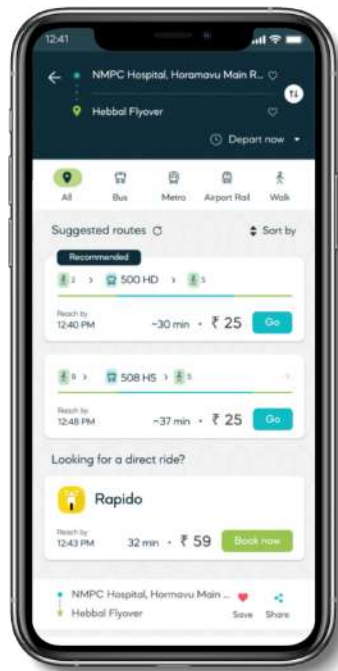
12:41

NMPC Hospital, Horamavu Main R...

Hebbal Flyover

Depart now

All
Bus
Metro
Airport Rail
Walk

Suggested routes
Sort by

Recommended
2 > 500 HD > 5

Reach by
12:40 PM
~30 min · ₹ 25
Go

8 > 508 HS > 5

Reach by
12:48 PM
~37 min · ₹ 25
Go

Looking for a direct ride?

Rapido

Reach by
12:43 PM
32 min · ₹ 59
Book now

NMPC Hospital, Hormavu Main ...
Hebbal Flyover
Save
Share